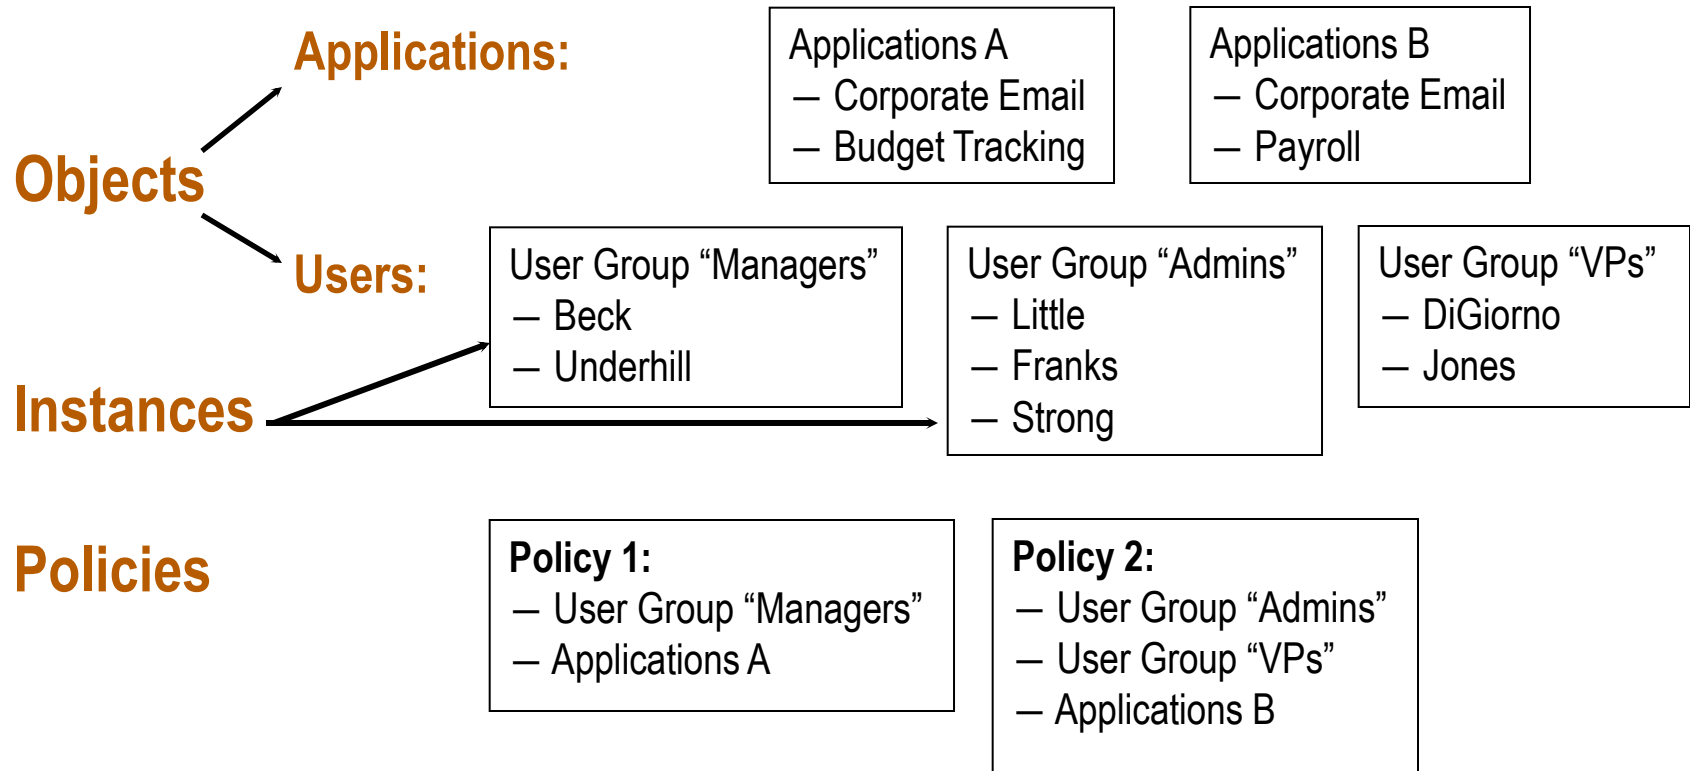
Applications:

Objects

Users:

Applications A
– Corporate Email
– Budget Tracking

Applications B
– Corporate Email
– Payroll

User Group “Managers”
– Beck
– Underhill

User Group “Admins”
– Little
– Franks
– Strong

User Group “VPs”
– DiGiorno
– Jones

Instances

Policies

Policy 1:
– User Group “Managers”
– Applications A

Policy 2:
– User Group “Admins”
– User Group “VPs”
– Applications B